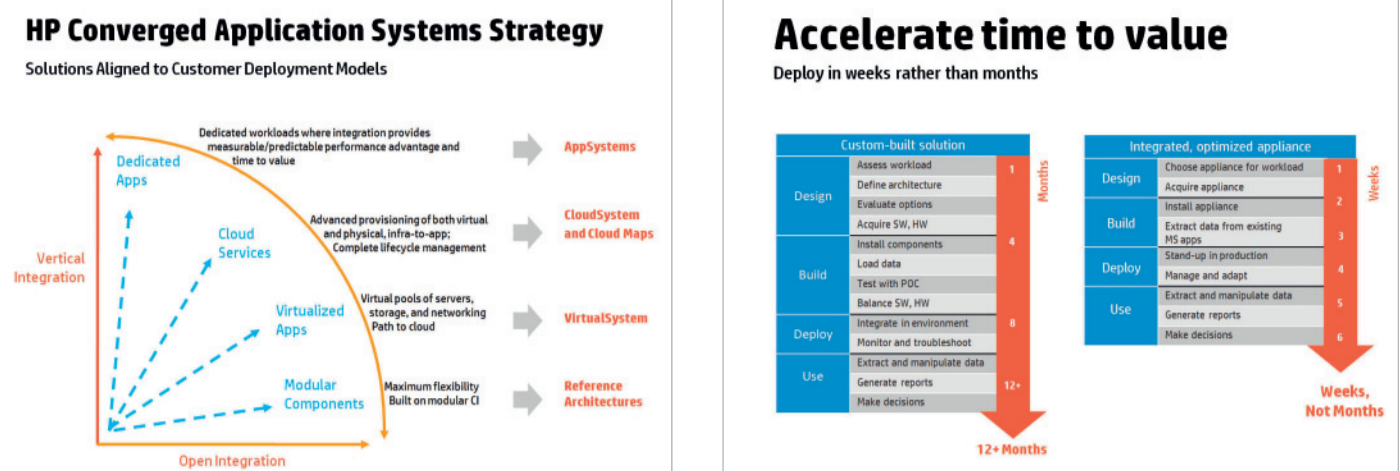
HP Converged Application Systems Strategy

Solutions Aligned to Customer Deployment Models

Vertical Integration

Dedicated Apps

Cloud Services

Virtualized Apps

Modular Components

Open Integration

Dedicated workloads where integration provides measurable/predictable performance advantage and time to value

AppSystems

Advanced provisioning of both virtual and physical, infra-to-app; Complete lifecycle management

CloudSystem and Cloud Maps

Virtual pools of servers, storage, and networking Path to cloud

VirtualSystem

Maximum flexibility Built on modular CI

Reference Architectures

Accelerate time to value

Deploy in weeks rather than months

Custom-built solution

| | | |
|---|---|---|
| Design | Assess workload | 1 |
| | Define architecture | |
| | Evaluate options | |
| | Acquire SW, HW | |
| Build | Install components | 4 |
| | Load data | |
| | Test with POC | |
| | Balance SW, HW | |
| Deploy | Integrate in environment | 8 |
| | Monitor and troubleshoot | |
| Use | Extract and manipulate data | |
| | Generate reports | 12+ |
| | Make decisions | |

Months

12+ Months

Integrated, optimized appliance

| | | |
|---|---|---|
| Design | Choose appliance for workload | 1 |
| | Acquire appliance | |
| Build | Install appliance | 2 |
| | Extract data from existing MS apps | 3 |
| Deploy | Stand-up in production | |
| | Manage and adapt | 4 |
| Use | Extract and manipulate data | 5 |
| | Generate reports | |
| | Make decisions | 6 |

Weeks

Weeks, Not Months